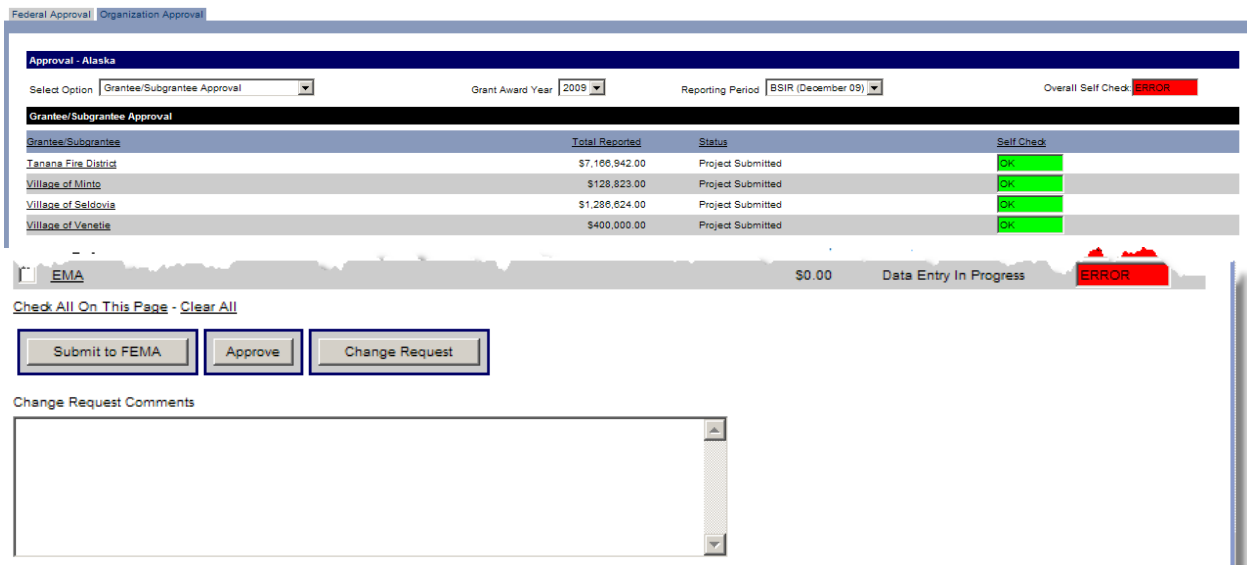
Federal Approval Organization Approval

Approval - Alaska

Select Option Grantee/Subgrantee Approval

Grant Award Year 2009

Reporting Period BSIR (December 09)

Overall Self Check: ERROR

Grantee/Subgrantee Approval

| Grantee/Subgrantee | Total Reported | Status | Self Check |
|---|---|---|---|
| Tanana Fire District | $7,166,942.00 | Project Submitted | OK |
| Village of Minto | $128,823.00 | Project Submitted | OK |
| Village of Seldovia | $1,286,624.00 | Project Submitted | OK |
| Village of Venetie | $400,000.00 | Project Submitted | OK |
| EMA | $0.00 | Data Entry In Progress | ERROR |

Check All On This Page - Clear All

Submit to FEMA

Approve

Change Request

Change Request Comments